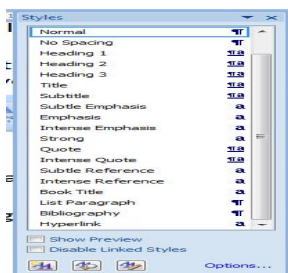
Styles ▾ ×

Normal ¶
No Spacing ¶
Heading 1 ¶a
Heading 2 ¶a
Heading 3 ¶a
Title ¶a
Subtitle ¶a
Subtle Emphasis a
Emphasis a
Intense Emphasis a
Strong a
Quote ¶a
Intense Quote ¶a
Subtle Reference a
Intense Reference a
Book Title a
List Paragraph ¶
Bibliography ¶
Hyperlink a

Show Preview
Disable Linked Styles

Options...